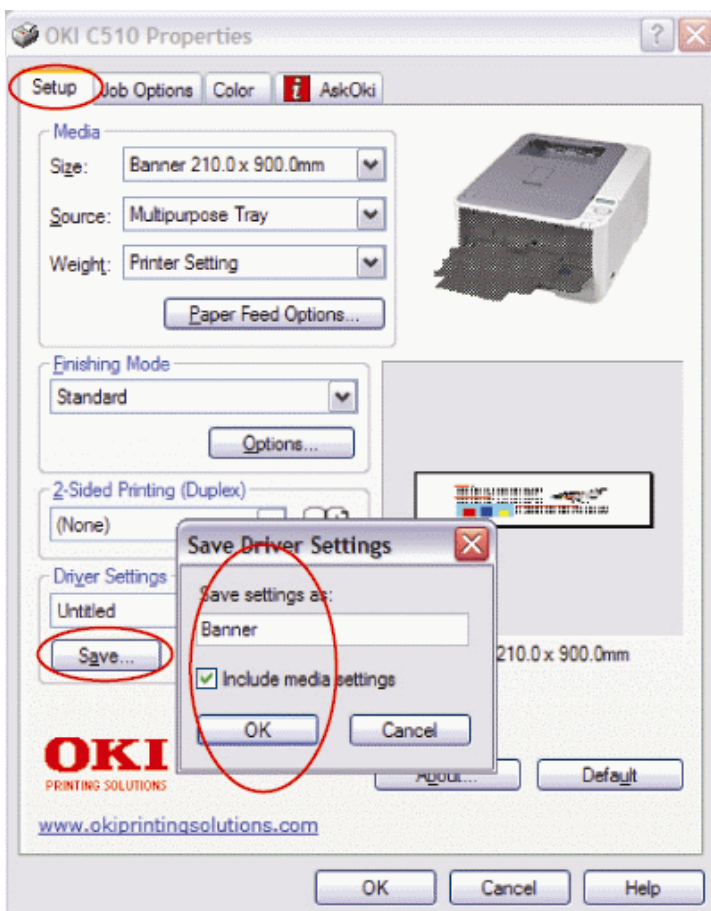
OKI C510 Properties

Setup | Job Options | Color | AskOki

Media
Size: Banner 210.0 x 900.0mm
Source: Multipurpose Tray
Weight: Printer Setting
Paper Feed Options...

Finishing Mode
Standard
Options...

2-Sided Printing (Duplex)
(None)

Driver Settings
Untitled
Save...

210.0 x 900.0mm

Save Driver Settings
Save settings as:
Banner
Include media settings
OK
Cancel

OKI
PRINTING SOLUTIONS

About...
Default

www.okiprintingsolutions.com

OK
Cancel
Help